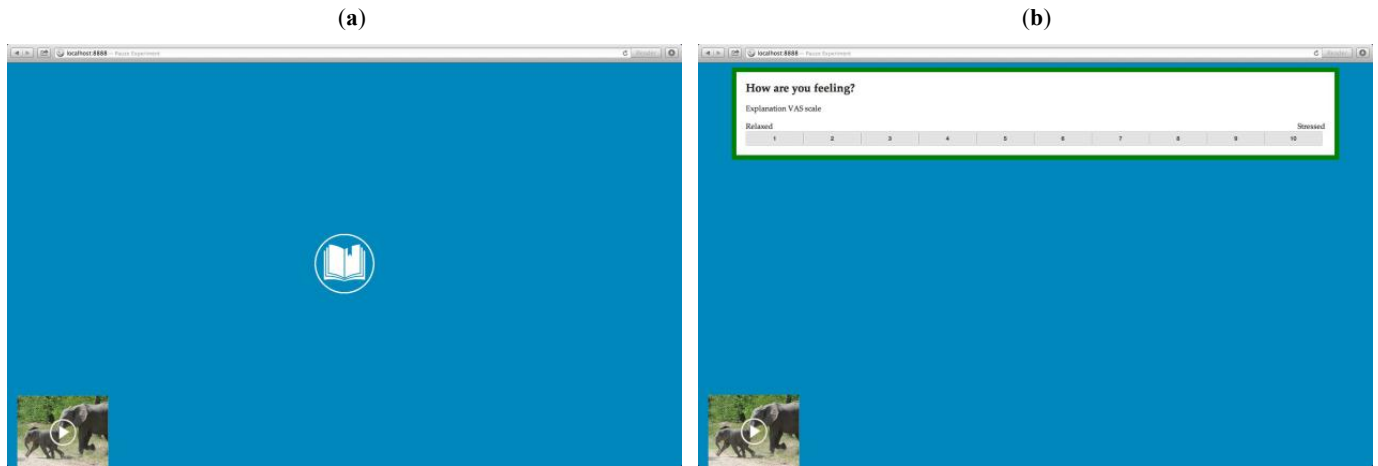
(a)

localhost:8888 — Pause Experiment

Reader

(b)

localhost:8888 — Pause Experiment

Reader

How are you feeling?

Explanation VAS scale

Relaxed

Stressed

| 1 | 2 | 3 | 4 | 5 | 6 | 7 | 8 | 9 | 10 |
|---|---|---|---|---|---|---|---|---|---|